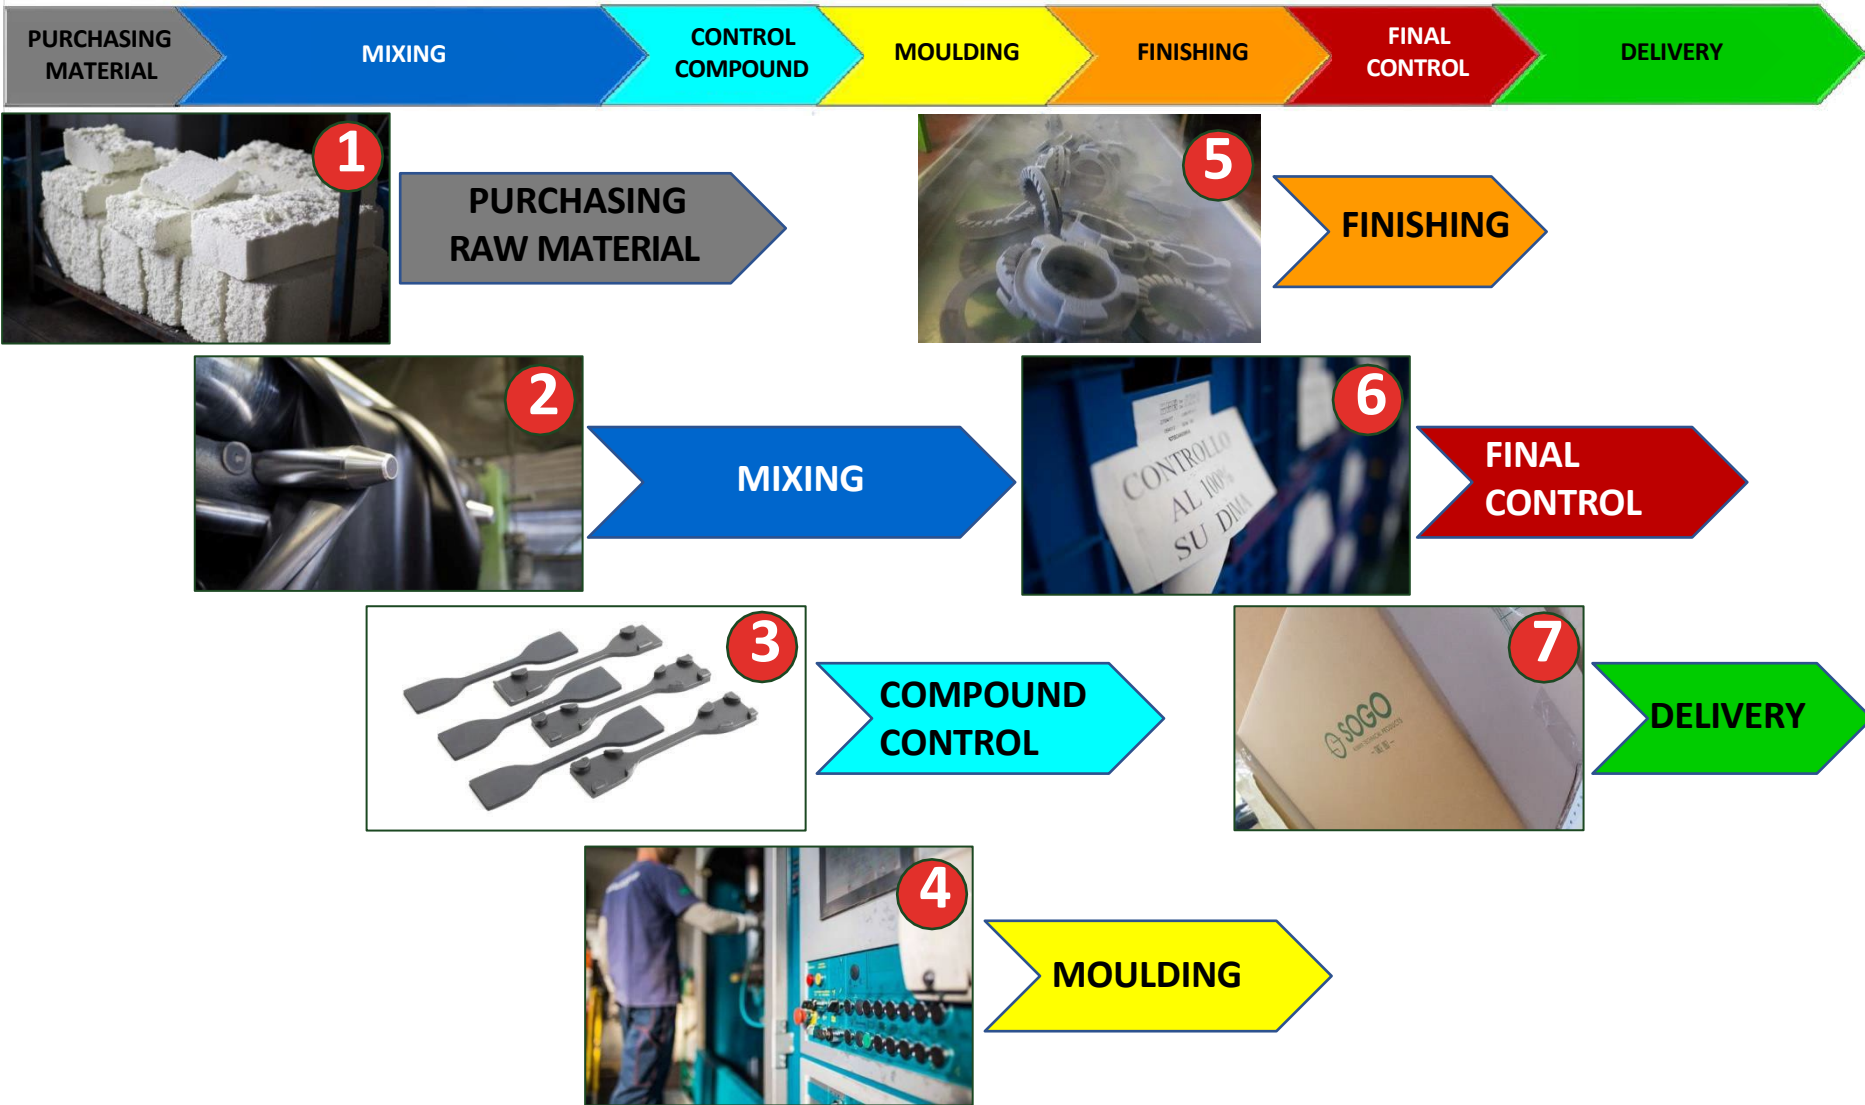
PURCHASING MATERIAL
MIXING
CONTROL COMPOUND
MOULDING
FINISHING
FINAL CONTROL
DELIVERY

1
PURCHASING RAW MATERIAL

5
FINISHING

2
MIXING

6
CONTROLLO AL 100% SU DIMA
FINAL CONTROL

3
COMPOUND CONTROL

7
SOGO
DELIVERY

4
MOULDING